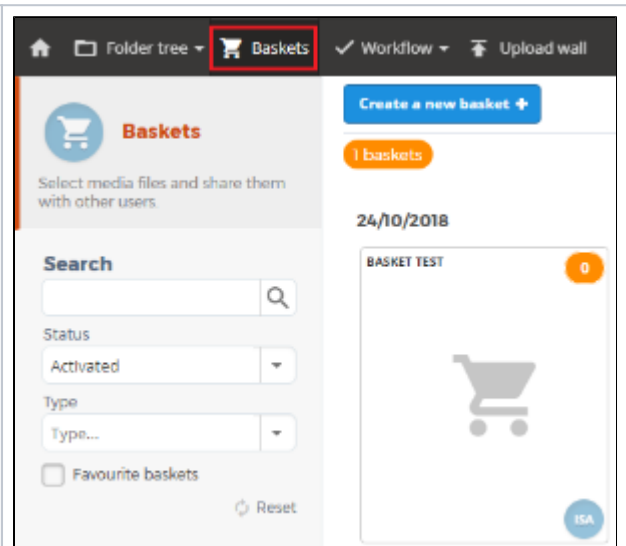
Folder tree Baskets Workflow Upload wall

Baskets

Select media files and share them with other users

Create a new basket +

1 baskets

24/10/2018

Search

Status

Activated

Type

Type...

Favourite baskets

Reset

BASKET TEST

0

ISA